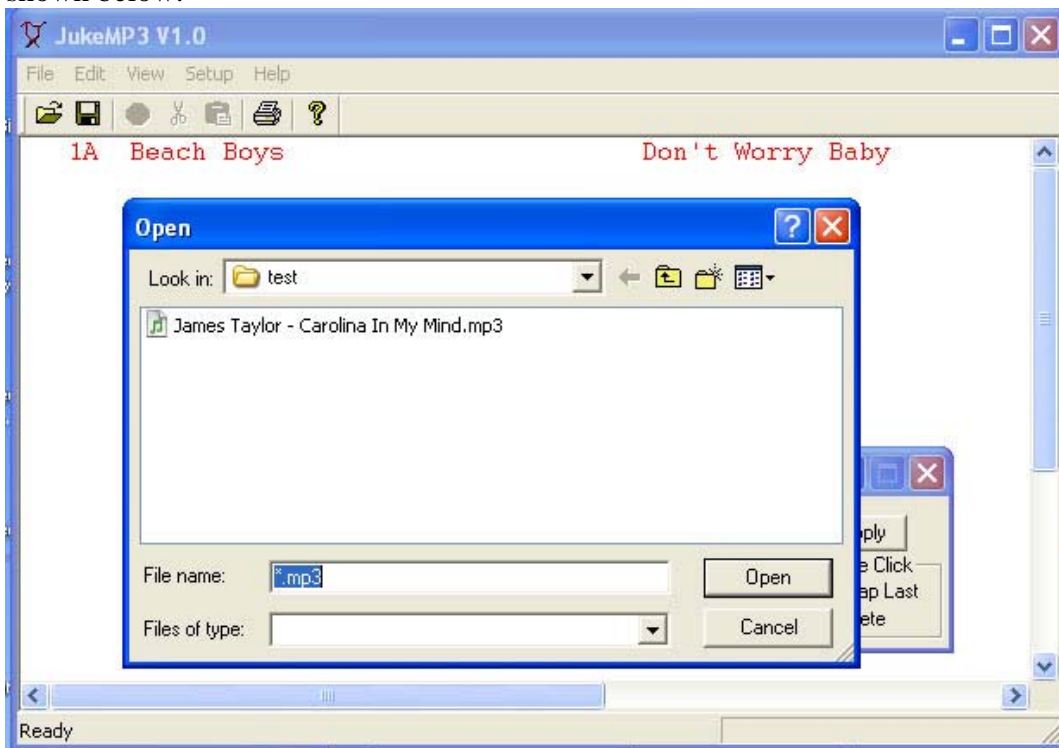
JukeMP3 V1.0

File Edit View Setup Help

1A Beach Boys Don't Worry Baby

Open

Look in: test

James Taylor - Carolina In My Mind.mp3

File name: *.mp3

Open

Files of type:

Cancel

pply

e Click

ap Last

ete

Ready